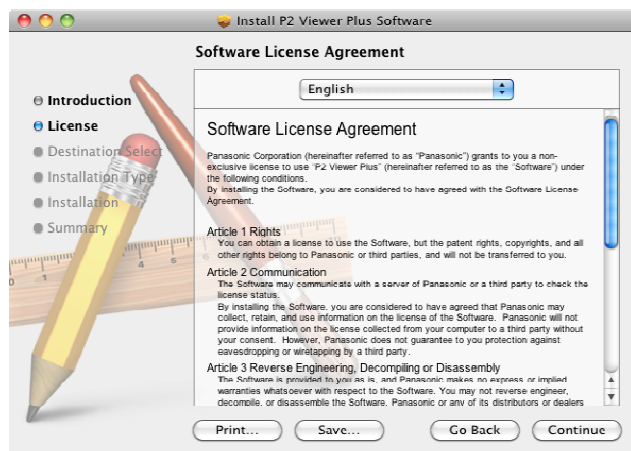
Install P2 Viewer Plus Software

Software License Agreement

Introduction
License
Destination Select
Installation Type
Installation
Summary

English

Software License Agreement

Panasonic Corporation (hereinafter referred to as "Panasonic") grants to you a non-exclusive license to use "P2 Viewer Plus" (hereinafter referred to as the "Software") under the following conditions.
By installing the Software, you are considered to have agreed with the Software License Agreement.

Article 1 Rights
You can obtain a license to use the Software, but the patent rights, copyrights, and all other rights belong to Panasonic or third parties, and will not be transferred to you.

Article 2 Communication
The Software may communicate with a server of Panasonic or a third party to check the license status.
By installing the Software, you are considered to have agreed that Panasonic may collect, retain, and use information on the license of the Software. Panasonic will not provide information on the license collected from your computer to a third party without your consent. However, Panasonic does not guarantee to you protection against eavesdropping or wiretapping by a third party.

Article 3 Reverse Engineering, Decompiling or Disassembly
The Software is provided to you as is, and Panasonic makes no express or implied warranties whatsoever with respect to the Software. You may not reverse engineer, decompile, or disassemble the Software. Panasonic or any of its distributors or dealers

Print... Save... Go Back Continue